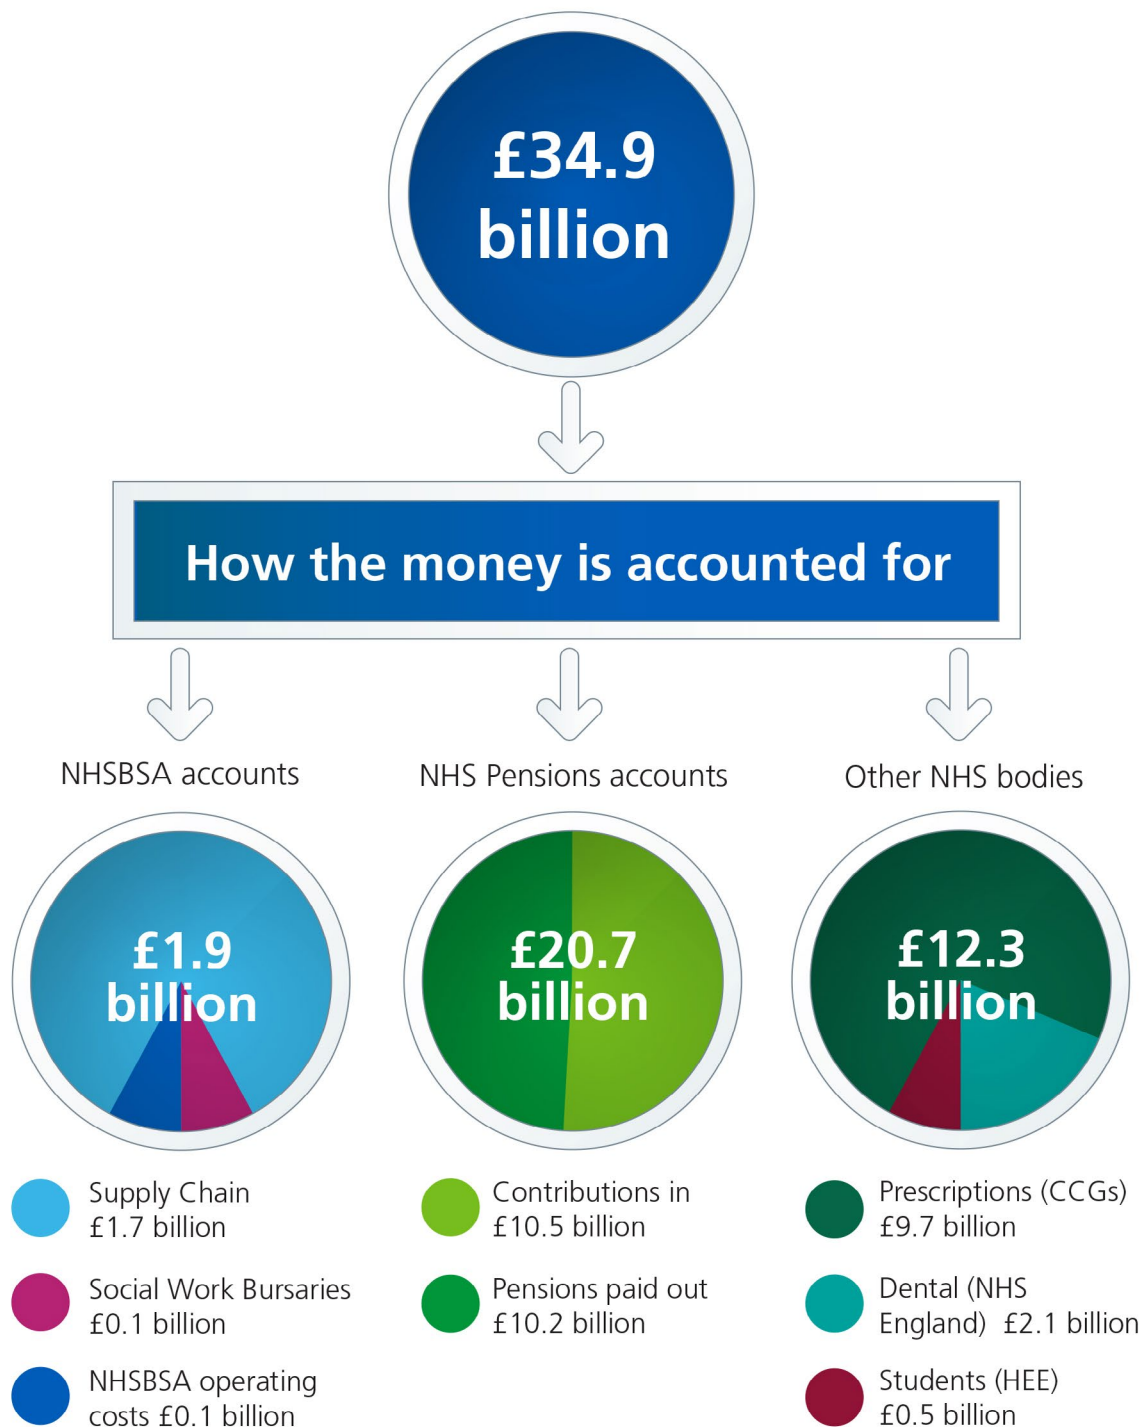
£34.9 billion

How the money is accounted for

NHSBSA accounts

NHS Pensions accounts

Other NHS bodies

£1.9 billion

£20.7 billion

£12.3 billion

Supply Chain £1.7 billion

Social Work Bursaries £0.1 billion

NHSBSA operating costs £0.1 billion

Contributions in £10.5 billion

Pensions paid out £10.2 billion

Prescriptions (CCGs) £9.7 billion

Dental (NHS England) £2.1 billion

Students (HEE) £0.5 billion